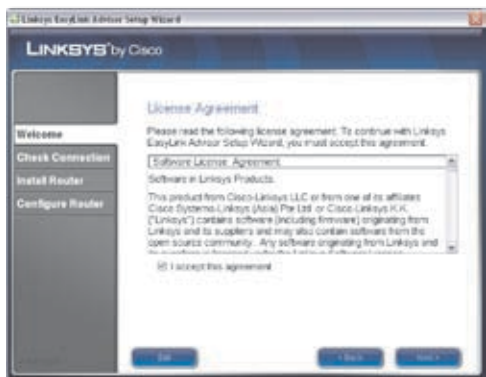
Linksys EasyLink Advisor Setup Wizard

LINKSYS® by Cisco

Welcome

Check Connection

Install Router

Configure Router

License Agreement

Please read the following license agreement. To continue with Linksys EasyLink Advisor Setup Wizard, you must accept this agreement.

Software License Agreement

Software in Linksys Products.

This product from Cisco-Linksys LLC or from one of its affiliates Cisco Systems-Linksys (Asia) Pte Ltd. or Cisco-Linksys K.K. ("Linksys") contains software (including firmware) originating from Linksys and its suppliers and may also contain software from the open source community. Any software originating from Linksys and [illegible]

I accept this agreement

Exit

< Back

Next >